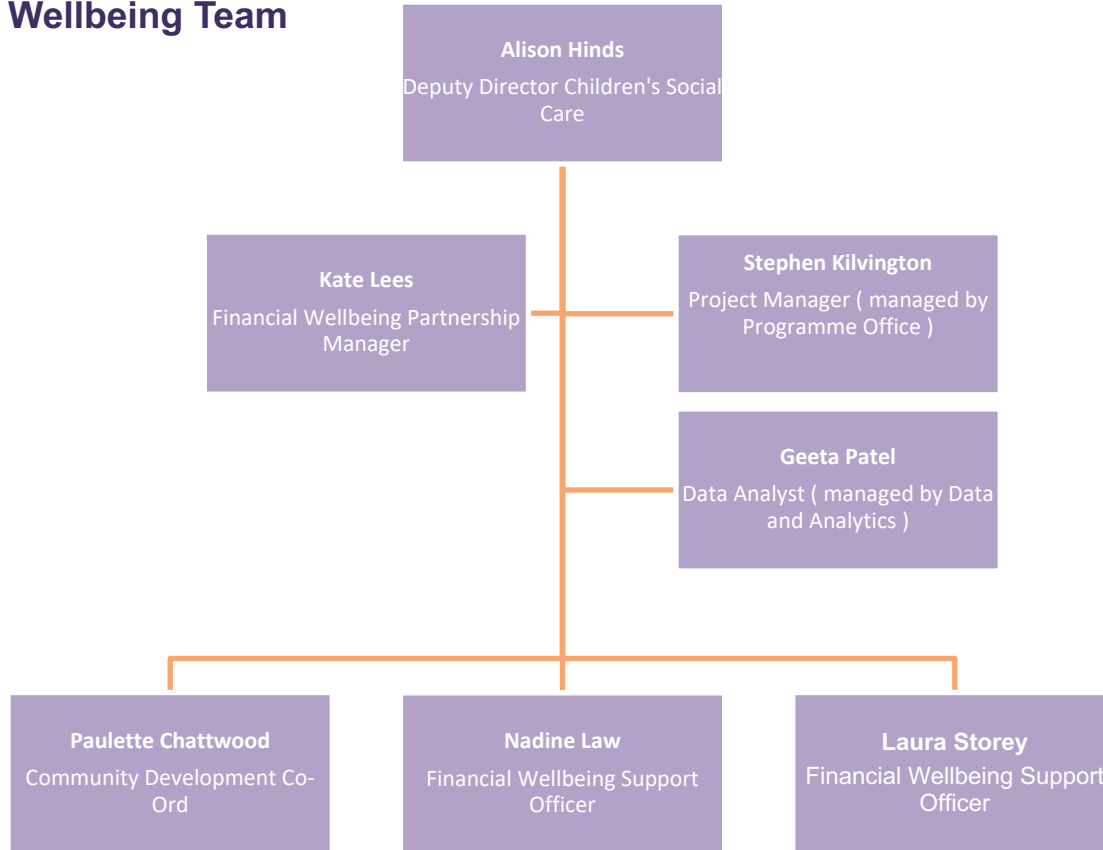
Wellbeing Team

Alison Hinds
Deputy Director Children's Social Care

Kate Lees
Financial Wellbeing Partnership Manager

Stephen Kilvington
Project Manager ( managed by Programme Office )

Geeta Patel
Data Analyst ( managed by Data and Analytics )

Paulette Chattwood
Community Development Co-Ord

Nadine Law
Financial Wellbeing Support Officer

Laura Storey
Financial Wellbeing Support Officer